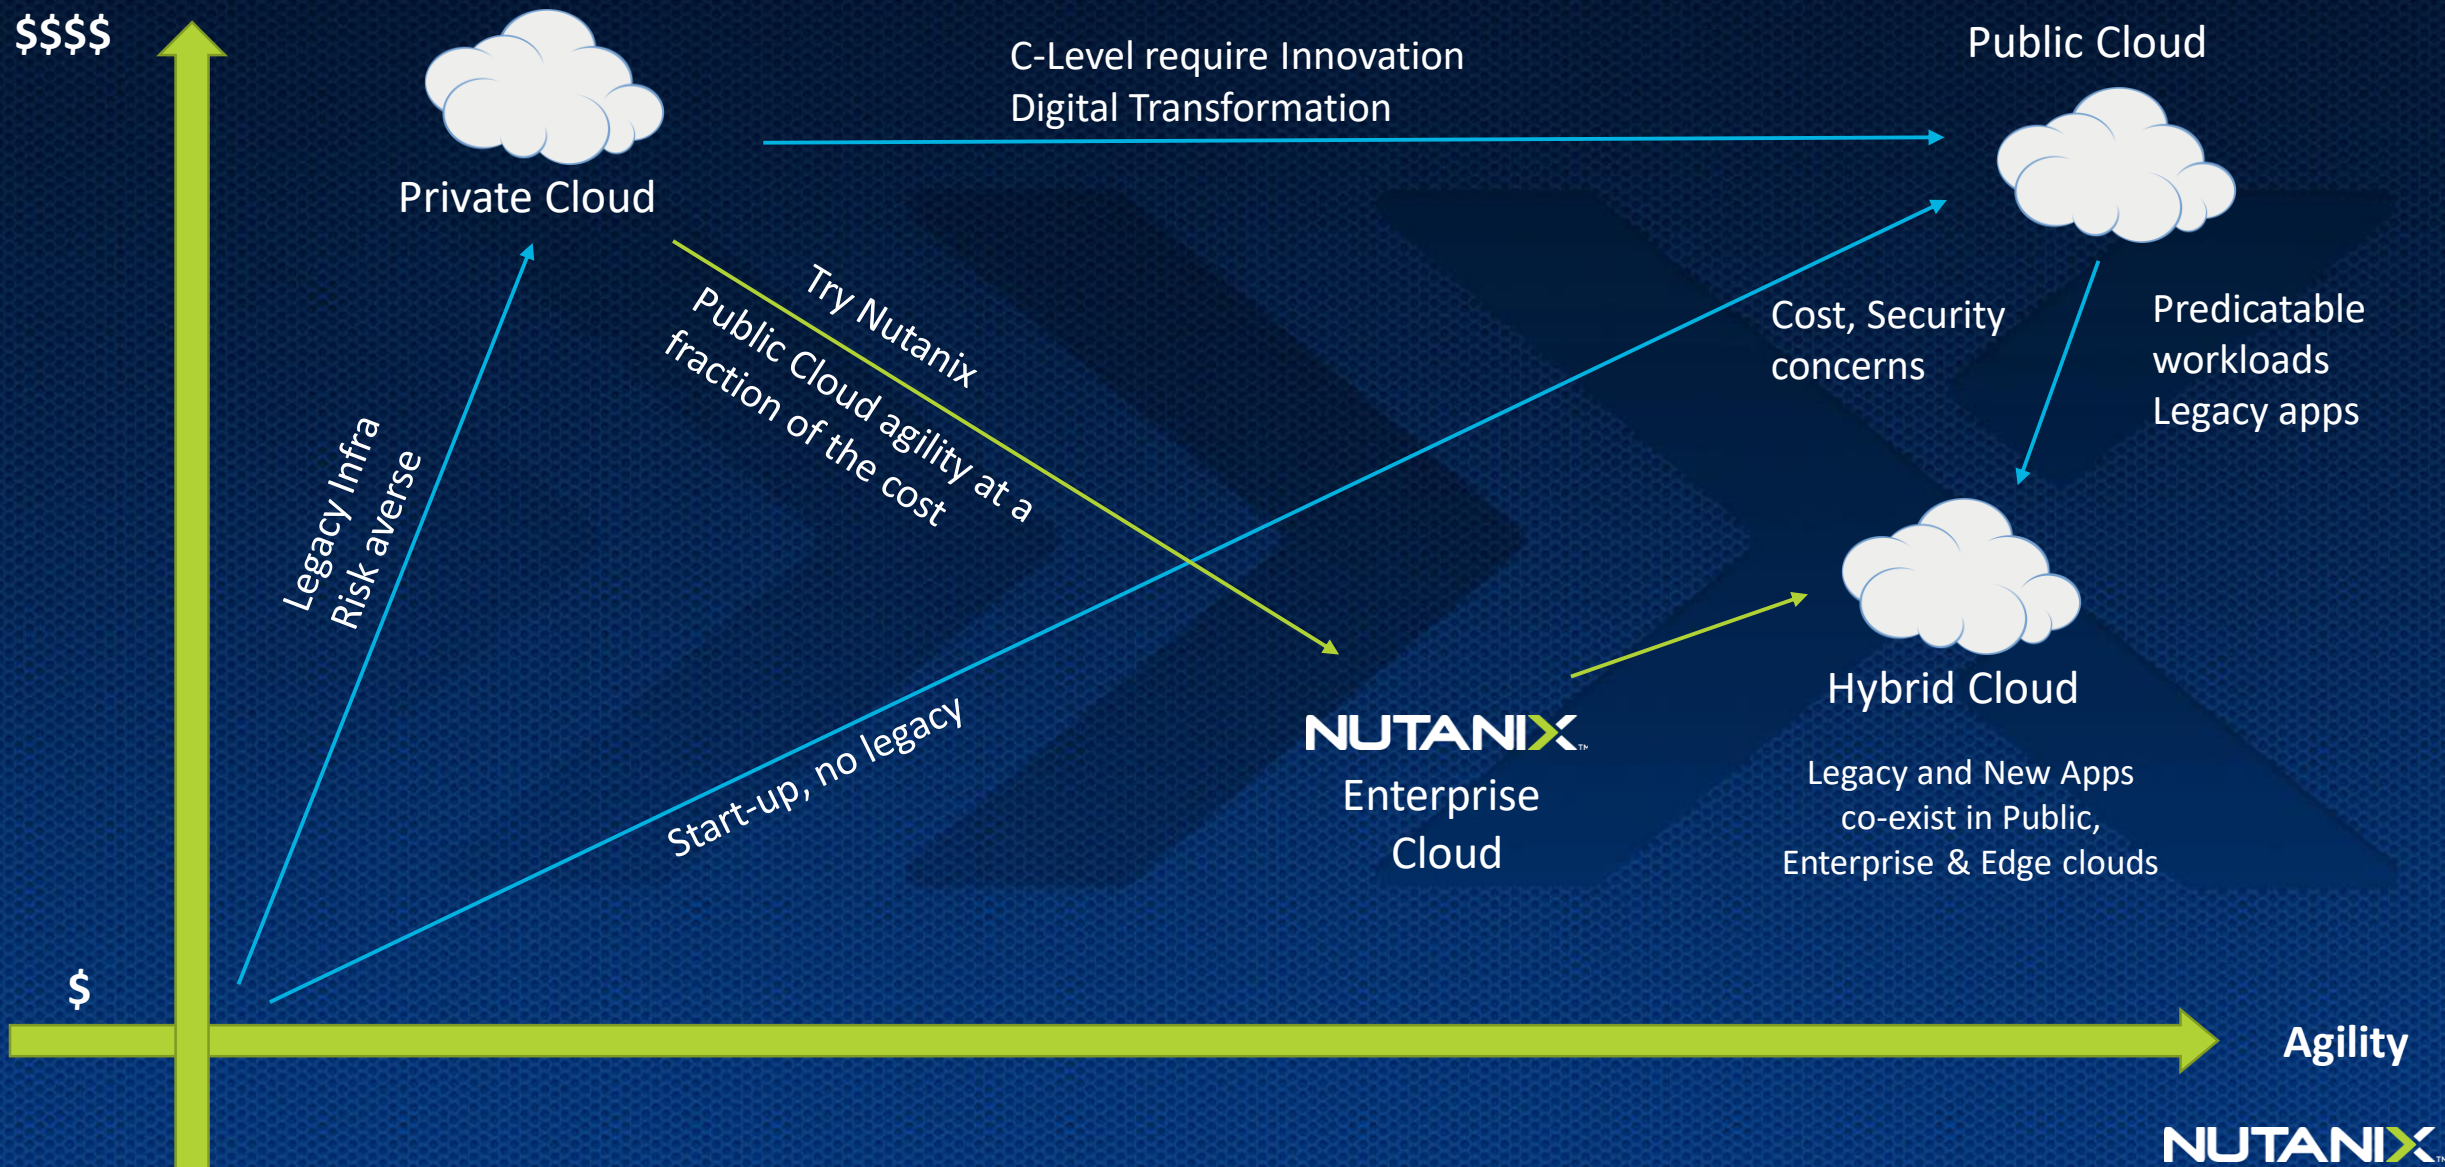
$$$$

Private Cloud

C-Level require Innovation
Digital Transformation

Public Cloud

Try Nutanix
Public Cloud agility at a fraction of the cost

Legacy Infra
Risk averse

Cost, Security concerns

Predicatable workloads
Legacy apps

Start-up, no legacy

NUTANIX
Enterprise Cloud

Hybrid Cloud

Legacy and New Apps co-exist in Public, Enterprise & Edge clouds

$

Agility

NUTANIX